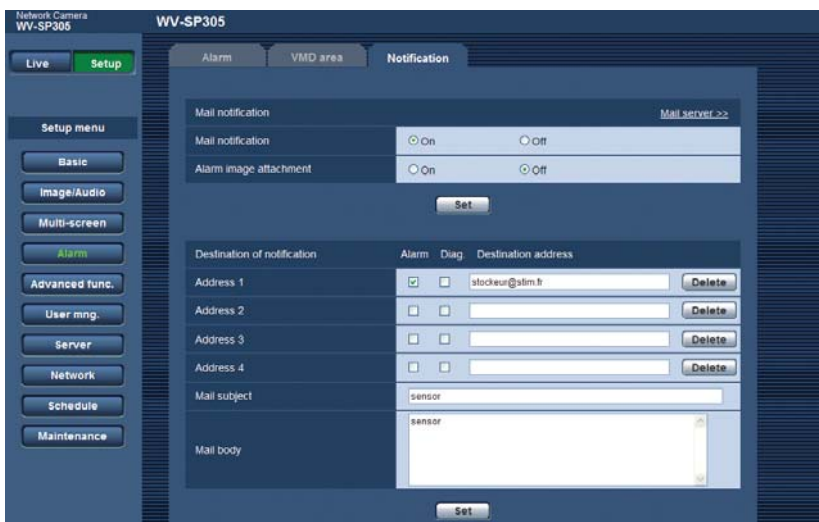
Network Camera
WV-SP305

WV-SP305

Live
Setup

Setup menu
Basic
Image/Audio
Multi-screen
Alarm
Advanced func.
User mng.
Server
Network
Schedule
Maintenance

Alarm
VMD area
Notification

Mail notification
Mail server >>

| | | |
|---|---|---|
| Mail notification | On | Off |
| Alarm image attachment | On | Off |

Set

| Destination of notification | Alarm | Diag. | Destination address | |
|---|---|---|---|---|
| Address 1 | ☑ | ☐ | stockeur@stim.fr | Delete |
| Address 2 | ☐ | ☐ | | Delete |
| Address 3 | ☐ | ☐ | | Delete |
| Address 4 | ☐ | ☐ | | Delete |
| Mail subject | sensor | | | |
| Mail body | sensor | | | |

Set